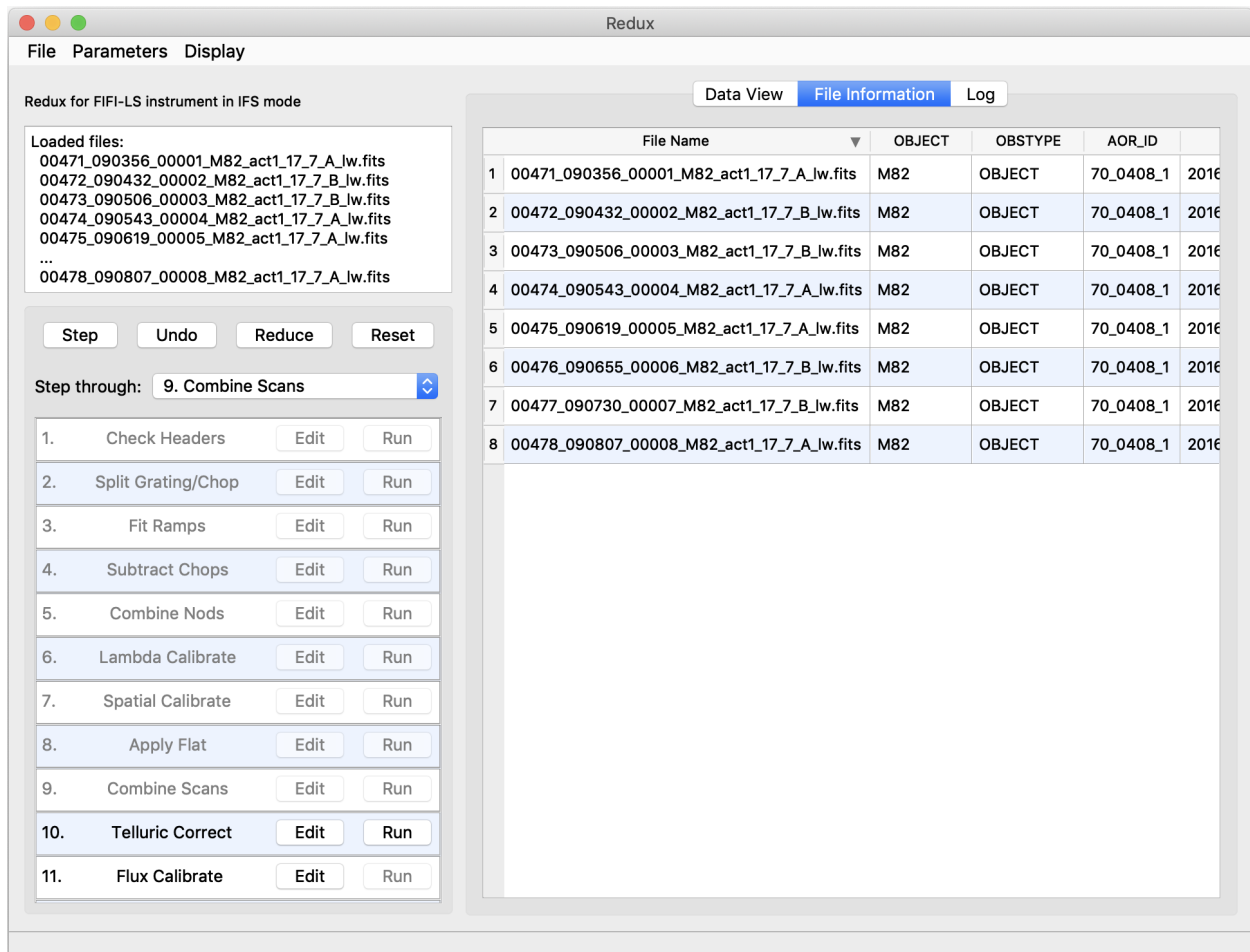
Redux

File Parameters Display

Redux for FIFI-LS instrument in IFS mode

Loaded files:
00471_090356_00001_M82_act1_17_7_A_lw.fits
00472_090432_00002_M82_act1_17_7_B_lw.fits
00473_090506_00003_M82_act1_17_7_B_lw.fits
00474_090543_00004_M82_act1_17_7_A_lw.fits
00475_090619_00005_M82_act1_17_7_A_lw.fits
...
00478_090807_00008_M82_act1_17_7_A_lw.fits

Step Undo Reduce Reset

Step through: 9. Combine Scans

| | | | |
|---|---|---|---|
| 1. | Check Headers | Edit | Run |
| 2. | Split Grating/Chop | Edit | Run |
| 3. | Fit Ramps | Edit | Run |
| 4. | Subtract Chops | Edit | Run |
| 5. | Combine Nods | Edit | Run |
| 6. | Lambda Calibrate | Edit | Run |
| 7. | Spatial Calibrate | Edit | Run |
| 8. | Apply Flat | Edit | Run |
| 9. | Combine Scans | Edit | Run |
| 10. | Telluric Correct | Edit | Run |
| 11. | Flux Calibrate | Edit | Run |

Data View File Information Log

| | File Name | OBJECT | OBSTYPE | AOR_ID | |
|---|---|---|---|---|---|
| 1 | 00471_090356_00001_M82_act1_17_7_A_lw.fits | M82 | OBJECT | 70_0408_1 | 2016 |
| 2 | 00472_090432_00002_M82_act1_17_7_B_lw.fits | M82 | OBJECT | 70_0408_1 | 2016 |
| 3 | 00473_090506_00003_M82_act1_17_7_B_lw.fits | M82 | OBJECT | 70_0408_1 | 2016 |
| 4 | 00474_090543_00004_M82_act1_17_7_A_lw.fits | M82 | OBJECT | 70_0408_1 | 2016 |
| 5 | 00475_090619_00005_M82_act1_17_7_A_lw.fits | M82 | OBJECT | 70_0408_1 | 2016 |
| 6 | 00476_090655_00006_M82_act1_17_7_B_lw.fits | M82 | OBJECT | 70_0408_1 | 2016 |
| 7 | 00477_090730_00007_M82_act1_17_7_B_lw.fits | M82 | OBJECT | 70_0408_1 | 2016 |
| 8 | 00478_090807_00008_M82_act1_17_7_A_lw.fits | M82 | OBJECT | 70_0408_1 | 2016 |